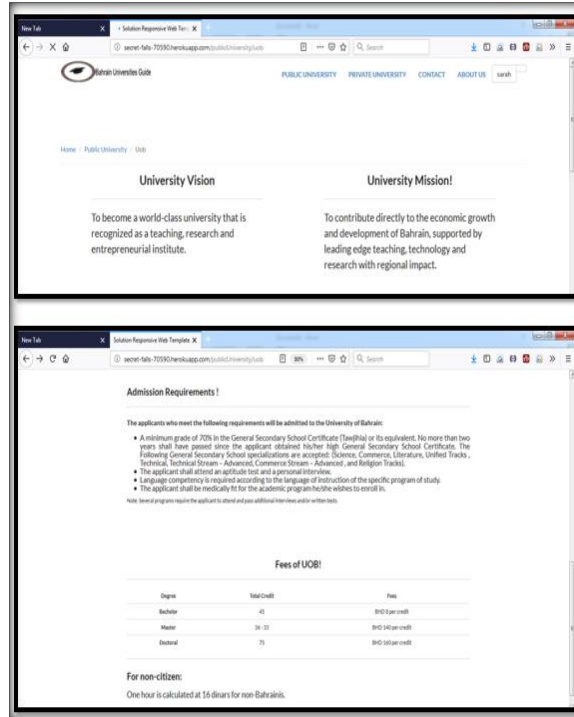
New Tab
Solution Responsive Web Tem
secret-falls-70590.herokuapp.com/publicUniversity/uob
Search
Bahrain Universities Guide
PUBLIC UNIVERSITY PRIVATE UNIVERSITY CONTACT ABOUT US sarah

Home / Public University / Uob

University Vision

To become a world-class university that is recognized as a teaching, research and entrepreneurial institute.

University Mission!

To contribute directly to the economic growth and development of Bahrain, supported by leading edge teaching, technology and research with regional impact.

New Tab
Solution Responsive Web Template
secret-falls-70590.herokuapp.com/publicUniversity/uob
80%
Search

Admission Requirements !

The applicants who meet the following requirements will be admitted to the University of Bahrain:

- A minimum grade of 70% in the General Secondary School Certificate (Tawjihia) or its equivalent. No more than two years shall have passed since the applicant obtained his/her high General Secondary School Certificate. The Following General Secondary School specializations are accepted: (Science, Commerce, Literature, Unified Tracks , Technical, Technical Stream – Advanced, Commerce Stream – Advanced , and Religion Tracks).
- The applicant shall attend an aptitude test and a personal interview.
- Language competency is required according to the language of instruction of the specific program of study.
- The applicant shall be medically fit for the academic program he/she wishes to enroll in.

Note: Several programs require the applicant to attend and pass additional interviews and/or written tests.

Fees of UOB!

| Degree | Total Credit | Fees |
|---|---|---|
| Bachelor | 45 | BHD 8 per credit |
| Master | 36 - 33 | BHD 140 per credit |
| Doctoral | 75 | BHD 160 per credit |

For non-citizen:

One hour is calculated at 16 dinars for non-Bahrainis.